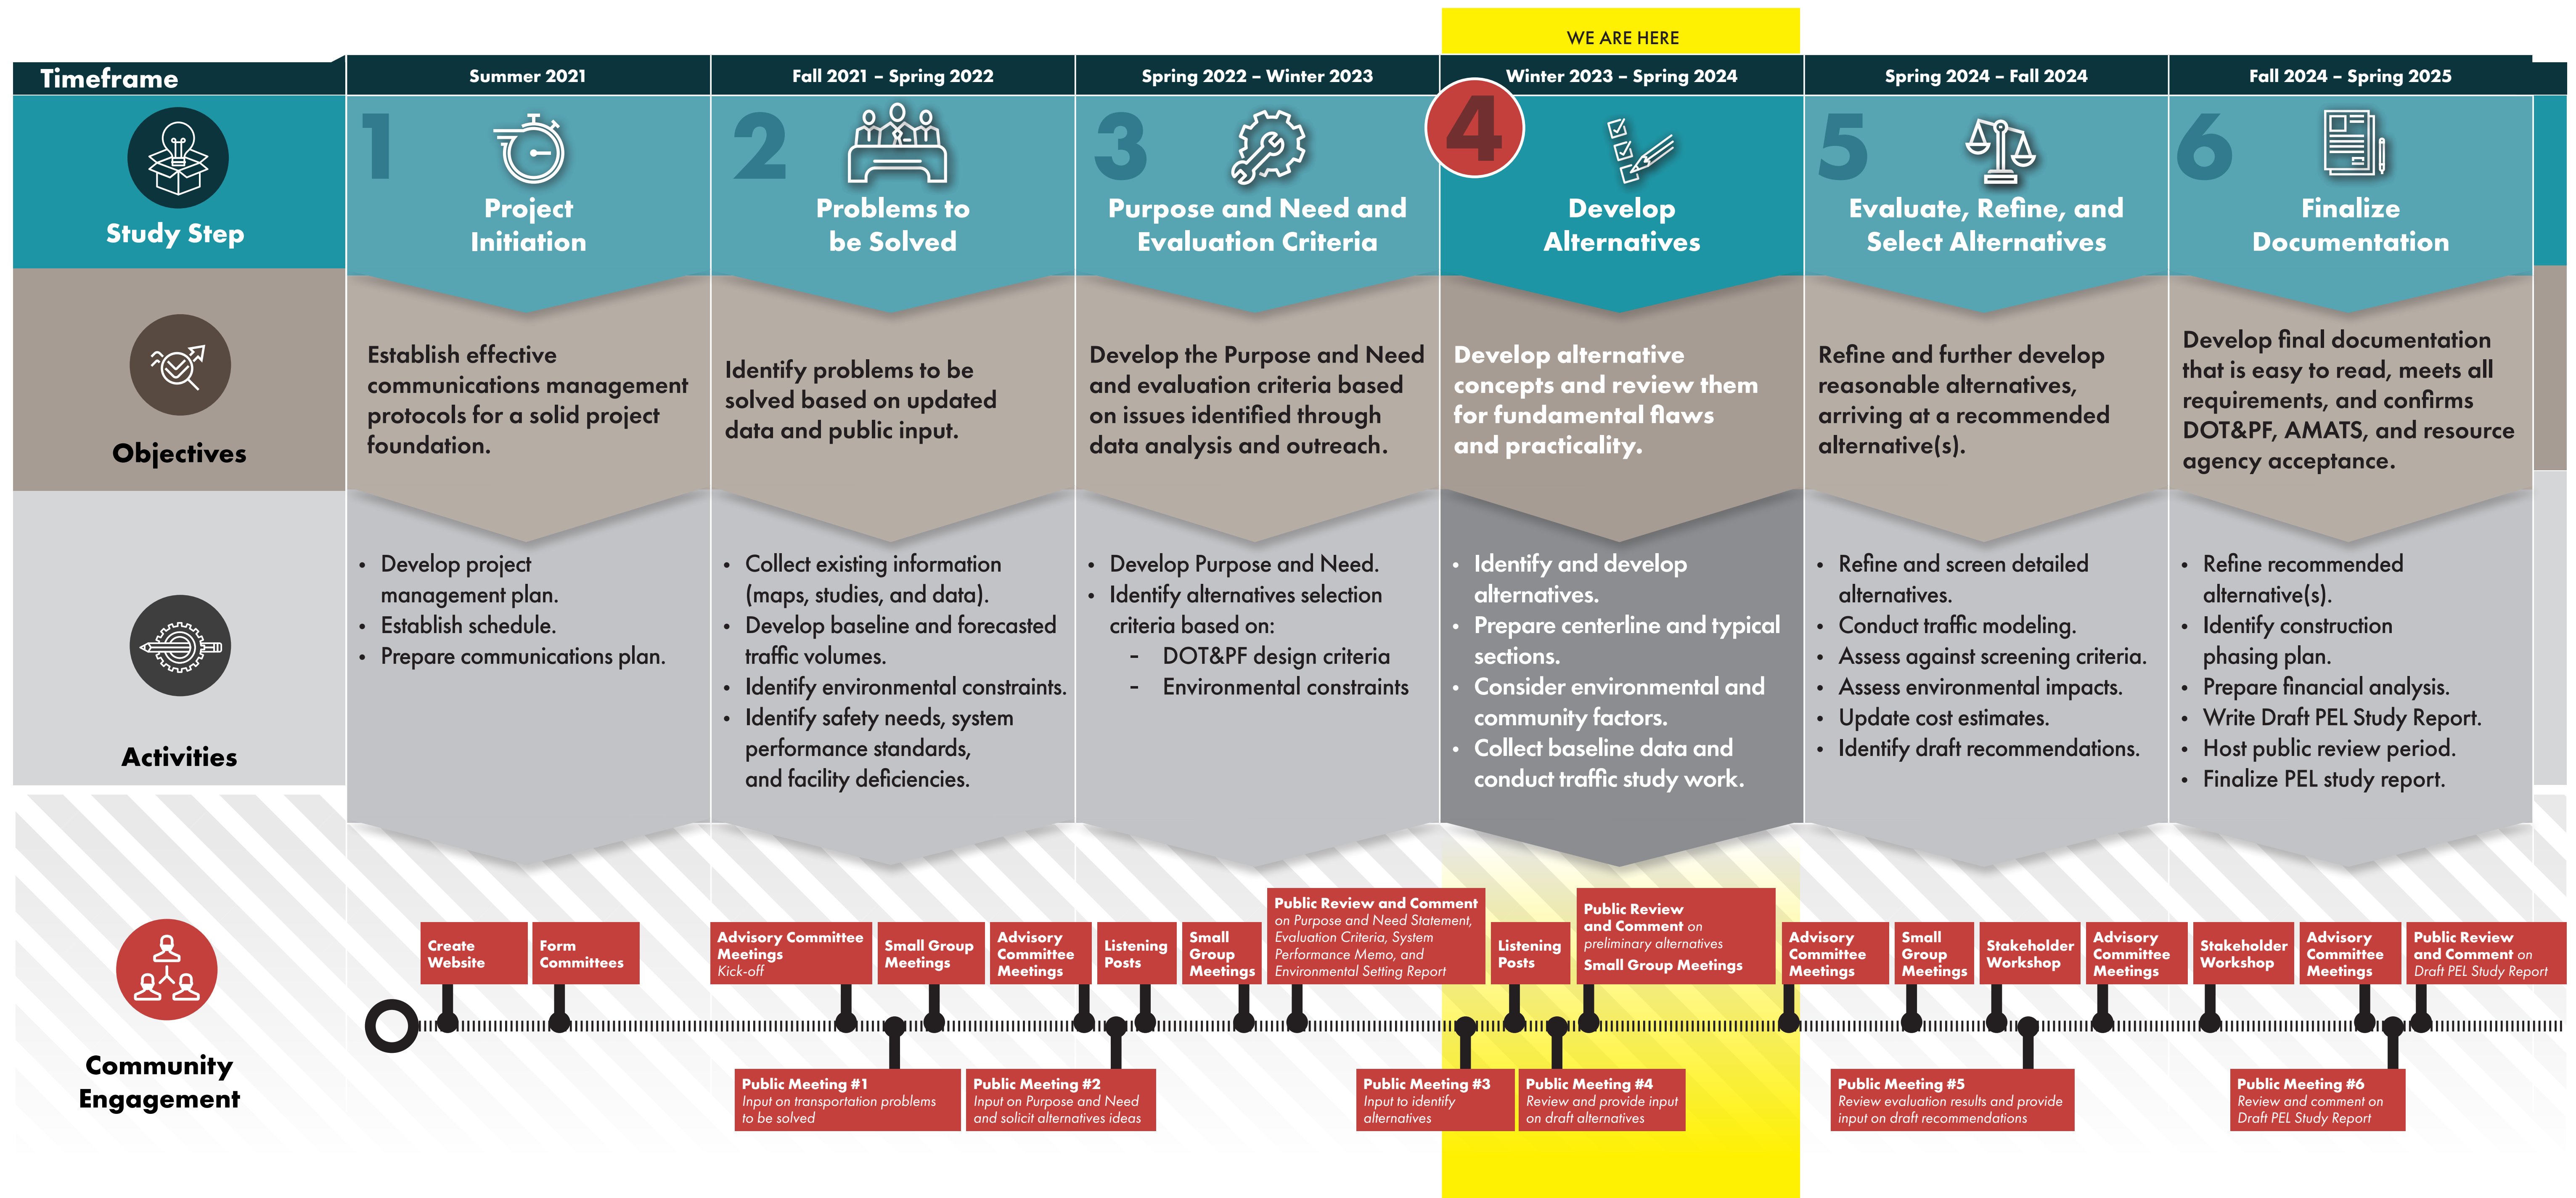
WE ARE HERE

Timeframe

Summer 2021

Fall 2021 – Spring 2022

Spring 2022 – Winter 2023

Winter 2023 – Spring 2024

Spring 2024 – Fall 2024

Fall 2024 – Spring 2025

Study Step

1 Project Initiation

2 Problems to be Solved

3 Purpose and Need and Evaluation Criteria

4 Develop Alternatives

5 Evaluate, Refine, and Select Alternatives

6 Finalize Documentation

Objectives

Establish effective communications management protocols for a solid project foundation.

Identify problems to be solved based on updated data and public input.

Develop the Purpose and Need and evaluation criteria based on issues identified through data analysis and outreach.

Develop alternative concepts and review them for fundamental flaws and practicality.

Refine and further develop reasonable alternatives, arriving at a recommended alternative(s).

Develop final documentation that is easy to read, meets all requirements, and confirms DOT&PF, AMATS, and resource agency acceptance.

Activities

- Develop project management plan.
- Establish schedule.
- Prepare communications plan.

- Collect existing information (maps, studies, and data).
- Develop baseline and forecasted traffic volumes.
- Identify environmental constraints.
- Identify safety needs, system performance standards, and facility deficiencies.

- Develop Purpose and Need.
- Identify alternatives selection criteria based on:
  - DOT&PF design criteria
  - Environmental constraints

- Identify and develop alternatives.
- Prepare centerline and typical sections.
- Consider environmental and community factors.
- Collect baseline data and conduct traffic study work.

- Refine and screen detailed alternatives.
- Conduct traffic modeling.
- Assess against screening criteria.
- Assess environmental impacts.
- Update cost estimates.
- Identify draft recommendations.

- Refine recommended alternative(s).
- Identify construction phasing plan.
- Prepare financial analysis.
- Write Draft PEL Study Report.
- Host public review period.
- Finalize PEL study report.

Community Engagement

Create Website

Form Committees

Advisory Committee Meetings Kick-off

Small Group Meetings

Advisory Committee Meetings

Listening Posts

Small Group Meetings

Public Review and Comment on Purpose and Need Statement, Evaluation Criteria, System Performance Memo, and Environmental Setting Report

Listening Posts

Public Review and Comment on preliminary alternatives

Small Group Meetings

Advisory Committee Meetings

Small Group Meetings

Stakeholder Workshop

Advisory Committee Meetings

Stakeholder Workshop

Advisory Committee Meetings

Public Review and Comment on Draft PEL Study Report

Public Meeting #1 Input on transportation problems to be solved

Public Meeting #2 Input on Purpose and Need and solicit alternatives ideas

Public Meeting #3 Input to identify alternatives

Public Meeting #4 Review and provide input on draft alternatives

Public Meeting #5 Review evaluation results and provide input on draft recommendations

Public Meeting #6 Review and comment on Draft PEL Study Report